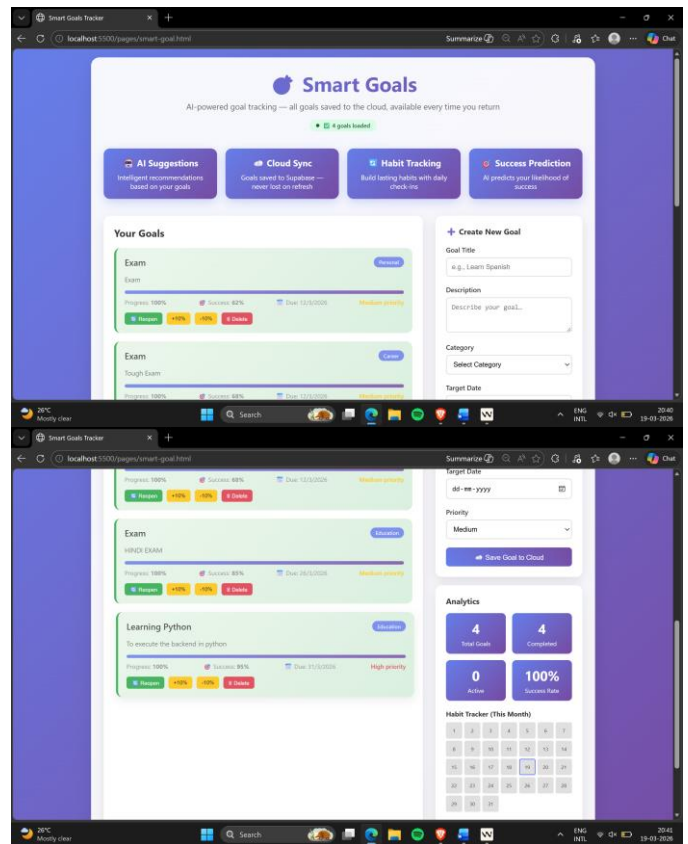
Smart Goals Tracker
localhost:5500/pages/smart-goal.html
Summarize
Chat

Smart Goals

AI-powered goal tracking — all goals saved to the cloud, available every time you return

4 goals loaded

AI Suggestions
Intelligent recommendations based on your goals

Cloud Sync
Goals saved to Supabase — never lost on refresh

Habit Tracking
Build lasting habits with daily check-ins

Success Prediction
AI predicts your likelihood of success

Your Goals

Exam
Personal
Exam
Progress: 100%
Success: 62%
Due: 12/3/2026
Medium priority
Reopen
+10%
-10%
Delete

Exam
Career
Tough Exam
Progress: 100%
Success: 68%
Due: 12/3/2026
Medium priority

Create New Goal
Goal Title
e.g., Learn Spanish
Description
Describe your goal...
Category
Select Category
Target Date

28°C
Mostly clear
Search
ENG INTL
20:40
19-03-2026

Smart Goals Tracker
localhost:5500/pages/smart-goal.html
Summarize
Chat

Progress: 100%
Success: 68%
Due: 12/3/2026
Medium priority
Reopen
+10%
-10%
Delete

Exam
Education
HINDI EXAM
Progress: 100%
Success: 85%
Due: 28/3/2026
Medium priority
Reopen
+10%
-10%
Delete

Learning Python
Education
To execute the backend in python
Progress: 100%
Success: 91%
Due: 31/3/2026
High priority
Reopen
+10%
-10%
Delete

Target Date
dd-mm-yyyy
Priority
Medium
Save Goal to Cloud

Analytics
4
Total Goals
4
Completed
0
Active
100%
Success Rate

Habit Tracker (This Month)
1 2 3 4 5 6 7
8 9 10 11 12 13 14
15 16 17 18 19 20 21
22 23 24 25 26 27 28
29 30 31

28°C
Mostly clear
Search
ENG INTL
20:41
19-03-2026